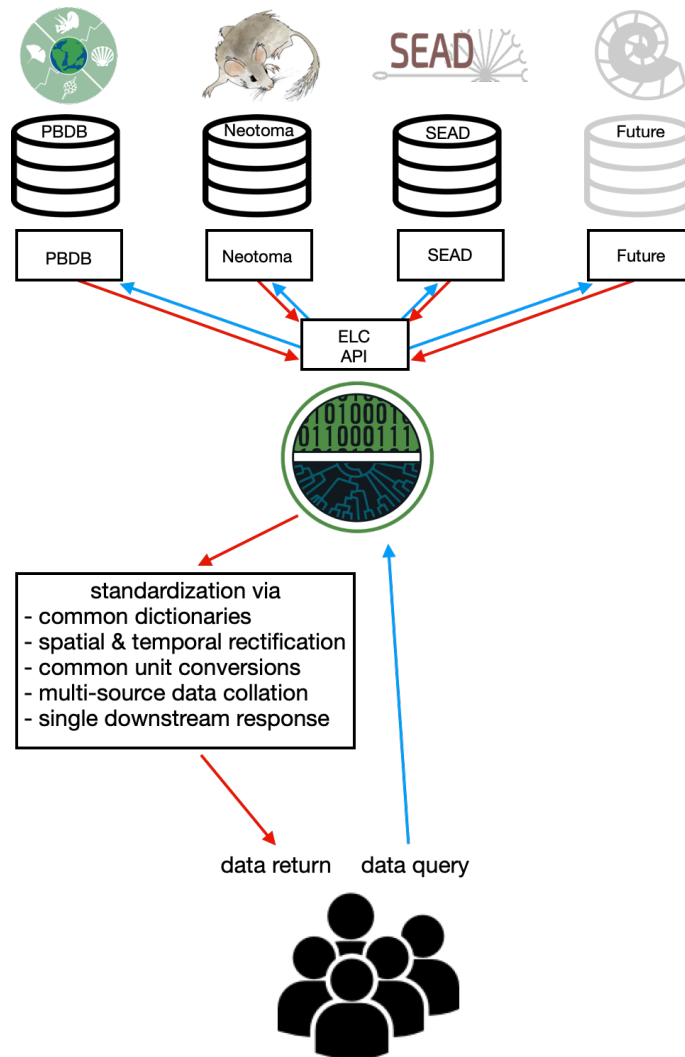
SEAD

PBDB

Neotoma

SEAD

Future

PBDB

Neotoma

SEAD

Future

ELC
API

01010001
011000111

standardization via
- common dictionaries
- spatial & temporal rectification
- common unit conversions
- multi-source data collation
- single downstream response

data return

data query